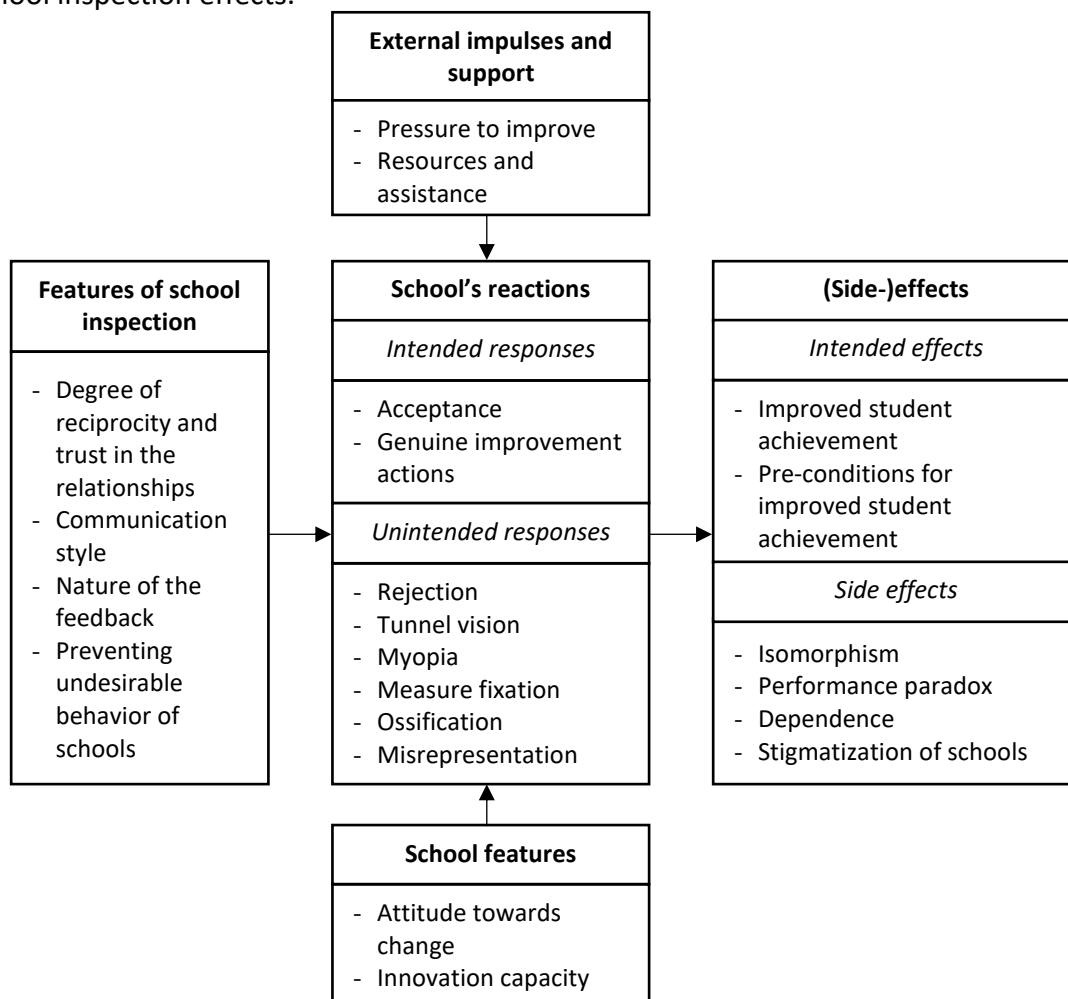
ool inspection effects.

**External impulses and support**

- Pressure to improve
- Resources and assistance

**Features of school inspection**

- Degree of reciprocity and trust in the relationships
- Communication style
- Nature of the feedback
- Preventing undesirable behavior of schools

**School's reactions**

*Intended responses*

- Acceptance
- Genuine improvement actions

*Unintended responses*

- Rejection
- Tunnel vision
- Myopia
- Measure fixation
- Ossification
- Misrepresentation

**(Side-)effects**

*Intended effects*

- Improved student achievement
- Pre-conditions for improved student achievement

*Side effects*

- Isomorphism
- Performance paradox
- Dependence
- Stigmatization of schools

**School features**

- Attitude towards change
- Innovation capacity